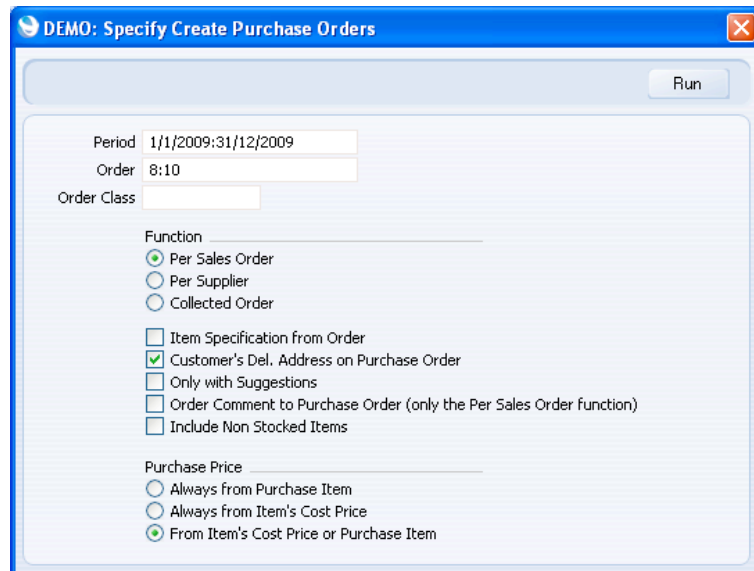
DEMO: Specify Create Purchase Orders

Run

Period 1/1/2009:31/12/2009
Order 8:10
Order Class

Function
Per Sales Order
Per Supplier
Collected Order

Item Specification from Order
Customer's Del. Address on Purchase Order
Only with Suggestions
Order Comment to Purchase Order (only the Per Sales Order function)
Include Non Stocked Items

Purchase Price
Always from Purchase Item
Always from Item's Cost Price
From Item's Cost Price or Purchase Item